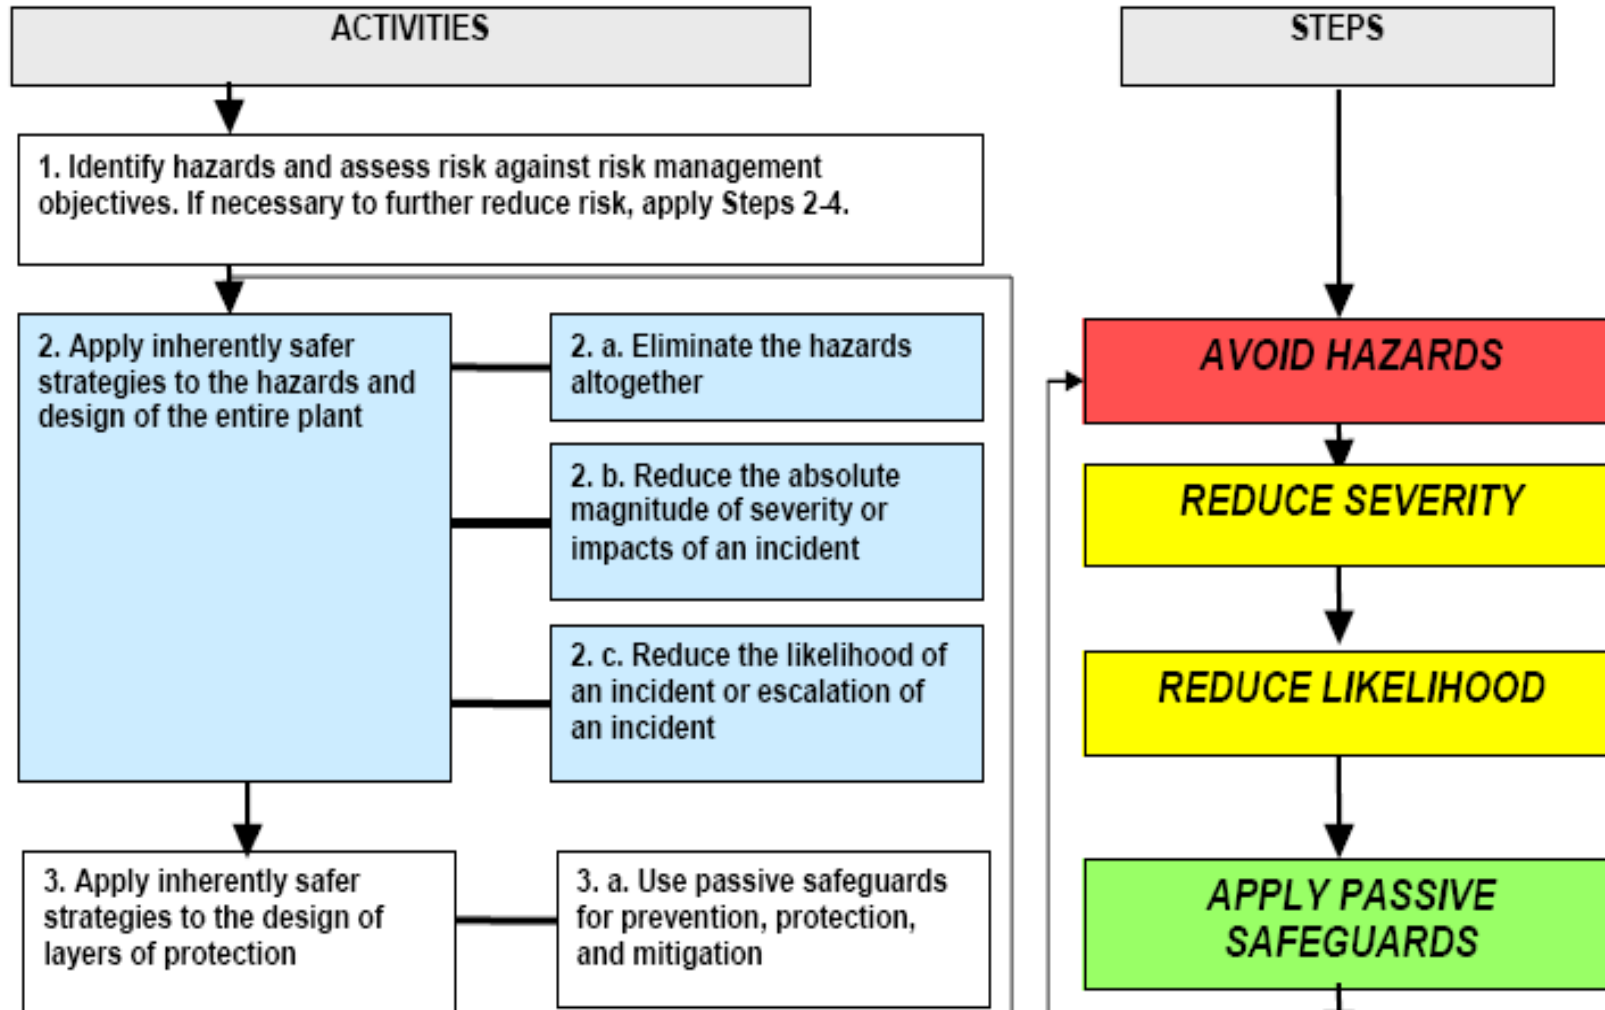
ACTIVITIES

STEPS

1. Identify hazards and assess risk against risk management objectives. If necessary to further reduce risk, apply Steps 2-4.

2. Apply inherently safer strategies to the hazards and design of the entire plant

2. a. Eliminate the hazards altogether

2. b. Reduce the absolute magnitude of severity or impacts of an incident

2. c. Reduce the likelihood of an incident or escalation of an incident

3. Apply inherently safer strategies to the design of layers of protection

3. a. Use passive safeguards for prevention, protection, and mitigation

AVOID HAZARDS

REDUCE SEVERITY

REDUCE LIKELIHOOD

APPLY PASSIVE SAFEGUARDS